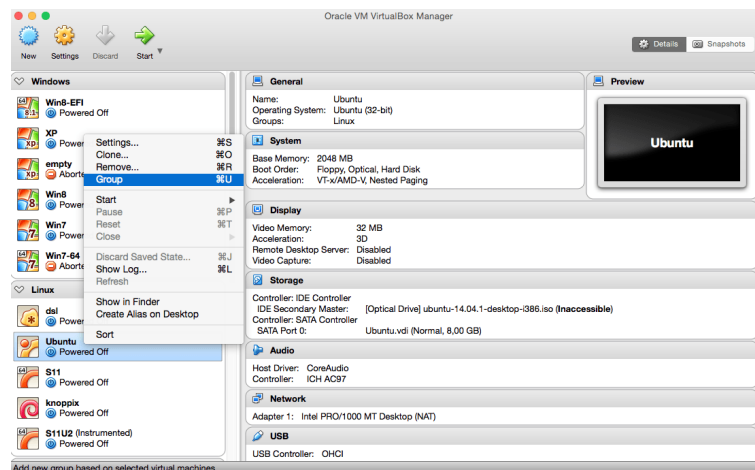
Oracle VM VirtualBox Manager

New Settings Discard Start

Details Snapshots

Windows

Win8-EFI
Powered Off

XP
Powere

empty
Aborte

Win8
Powere

Win7
Powere

Win7-64
Aborte

Settings... ⌘S
Clone... ⌘O
Remove... ⌘R
Group ⌘U

Start
Pause ⌘P
Reset ⌘T
Close

Discard Saved State... ⌘J
Show Log... ⌘L
Refresh

Show in Finder
Create Alias on Desktop

Sort

Linux

dsl
Power

Ubuntu
Powered Off

S11
Powered Off

knoppix
Powered Off

S11U2 (Instrumented)
Powered Off

General

Name: Ubuntu
Operating System: Ubuntu (32-bit)
Groups: Linux

System

Base Memory: 2048 MB
Boot Order: Floppy, Optical, Hard Disk
Acceleration: VT-x/AMD-V, Nested Paging

Preview

Ubuntu

Display

Video Memory: 32 MB
Acceleration: 3D
Remote Desktop Server: Disabled
Video Capture: Disabled

Storage

Controller: IDE Controller
IDE Secondary Master: [Optical Drive] ubuntu-14.04.1-desktop-i386.iso (Inaccessible)
Controller: SATA Controller
SATA Port 0: Ubuntu.vdi (Normal, 8,00 GB)

Audio

Host Driver: CoreAudio
Controller: ICH AC97

Network

Adapter 1: Intel PRO/1000 MT Desktop (NAT)

USB

USB Controller: OHCI

Add new group based on selected virtual machines